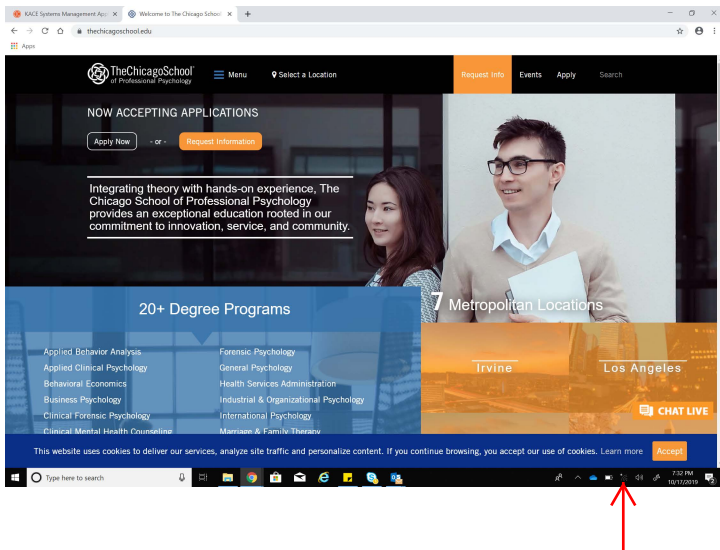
KACE Systems Management App ×
Welcome to The Chicago School ×
+
thechicagoschool.edu
Apps

TheChicagoSchool of Professional Psychology
Menu
Select a Location
Request Info
Events
Apply
Search

NOW ACCEPTING APPLICATIONS
Apply Now
- or -
Request Information

Integrating theory with hands-on experience, The Chicago School of Professional Psychology provides an exceptional education rooted in our commitment to innovation, service, and community.

20+ Degree Programs

Applied Behavior Analysis
Applied Clinical Psychology
Behavioral Economics
Business Psychology
Clinical Forensic Psychology
Clinical Mental Health Counseling

Forensic Psychology
General Psychology
Health Services Administration
Industrial & Organizational Psychology
International Psychology
Marriage & Family Therapy

7 Metropolitan Locations

Irvine
Los Angeles

CHAT LIVE

This website uses cookies to deliver our services, analyze site traffic and personalize content. If you continue browsing, you accept our use of cookies. Learn more
Accept

Type here to search
7:32 PM
10/17/2019